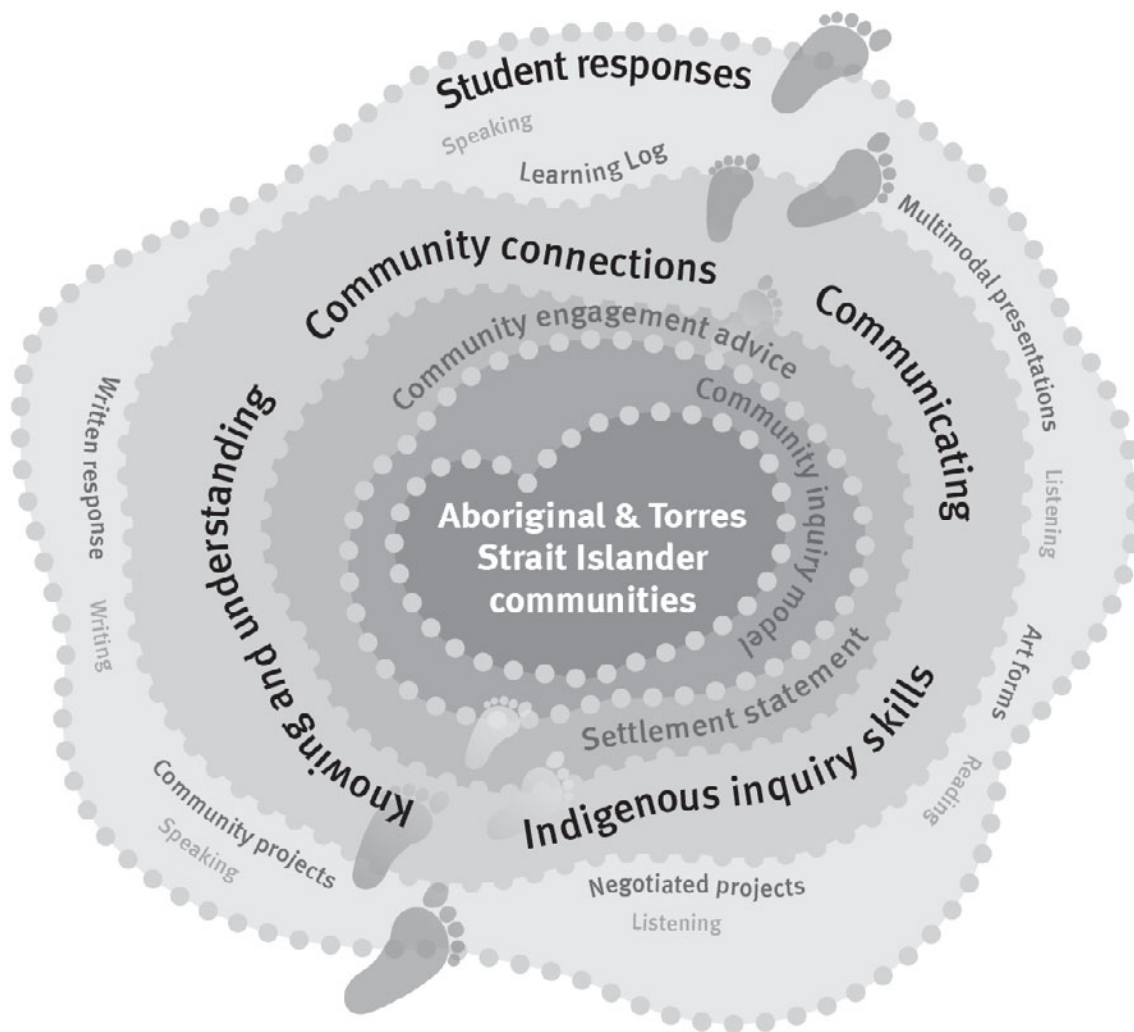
Student responses

Speaking

Learning Log

Multimodal presentations

Listening

Art forms

Reading

Negotiated projects

Listening

Community projects

Speaking

Writing

Written response

Community connections

Communicating

Indigenous inquiry skills

Knowing and understanding

Community engagement advice

Community inquiry model

Settlement statement

Aboriginal & Torres Strait Islander communities